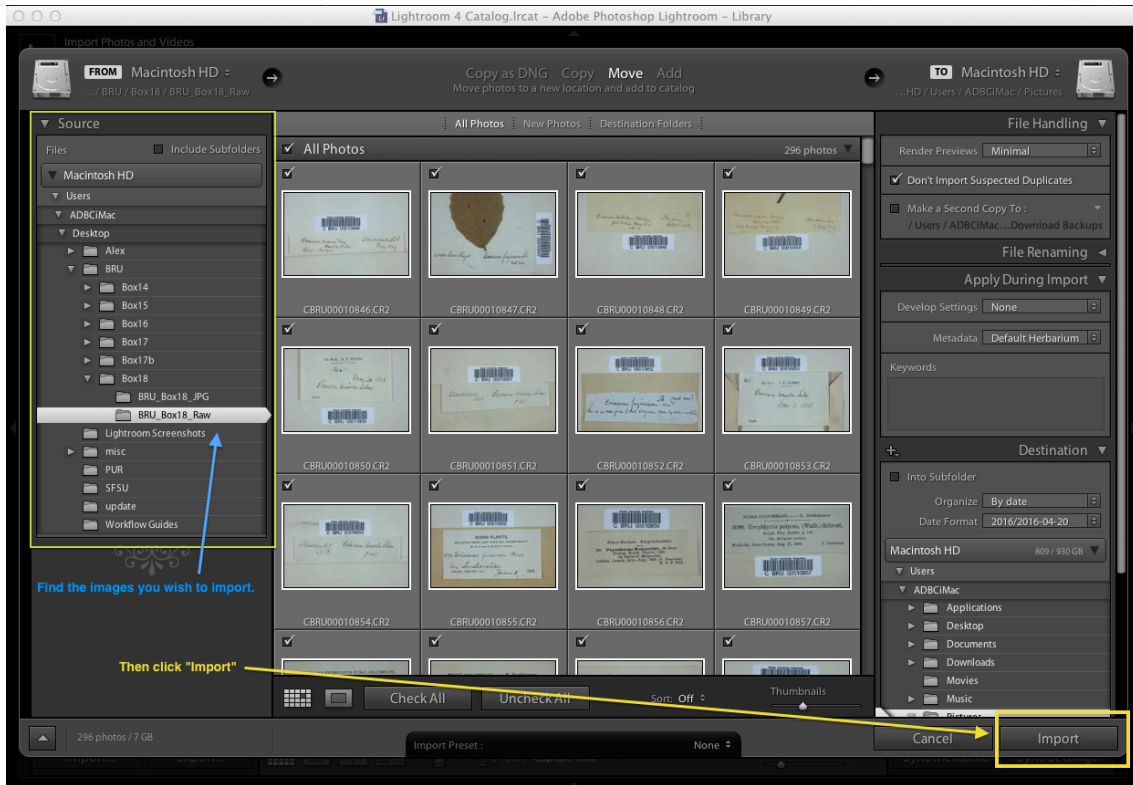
Lightroom 4 Catalog.lrcat - Adobe Photoshop Lightroom - Library

Import Photos and Videos

FROM Macintosh HD
.../ BRU / Box18 / BRU_Box18_Raw

Copy as DNG Copy Move Add
Move photos to a new location and add to catalog

TO Macintosh HD
...HD / Users / ADBCiMac / Pictures

Source
Files Include Subfolders
Macintosh HD
Users
ADBCiMac
Desktop
Alex
BRU
Box14
Box15
Box16
Box17
Box17b
Box18
BRU_Box18_JPG
BRU_Box18_Raw
Lightroom Screenshots
misc
PUR
SFSU
update
Workflow Guides

Find the images you wish to import.

All Photos | New Photos | Destination Folders

All Photos 296 photos

CBRU00010846.CR2
CBRU00010847.CR2
CBRU00010848.CR2
CBRU00010849.CR2
CBRU00010850.CR2
CBRU00010851.CR2
CBRU00010852.CR2
CBRU00010853.CR2
CBRU00010854.CR2
CBRU00010855.CR2
CBRU00010856.CR2
CBRU00010857.CR2

Then click "Import"

Check All Uncheck All Sort: Off Thumbnails

File Handling
Render Previews Minimal
Don't Import Suspected Duplicates
Make a Second Copy To :
/ Users / ADBCiMac...Download Backups
File Renaming
Apply During Import
Develop Settings None
Metadata Default Herbarium
Keywords
Destination
Into Subfolder
Organize By date
Date Format 2016/2016-04-20
Macintosh HD 809 / 930 GB
Users
ADBCiMac
Applications
Desktop
Documents
Downloads
Movies
Music
Pictures

296 photos / 7 GB
Import Preset : None
Cancel
Import